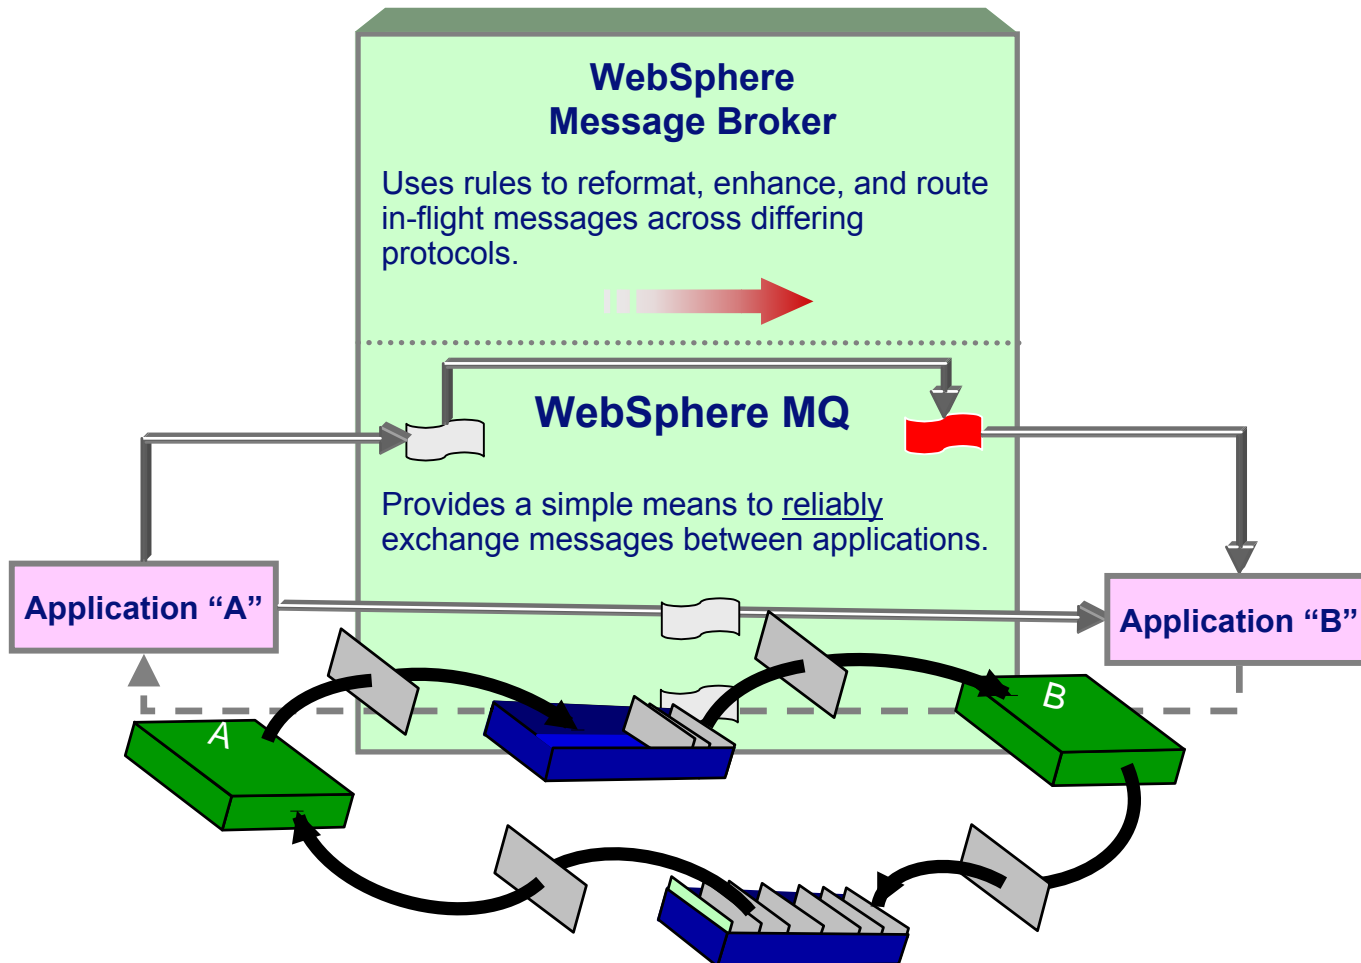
WebSphere
Message Broker

Uses rules to reformat, enhance, and route in-flight messages across differing protocols.

WebSphere MQ

Provides a simple means to reliably exchange messages between applications.

Application “A”

Application “B”

A

B